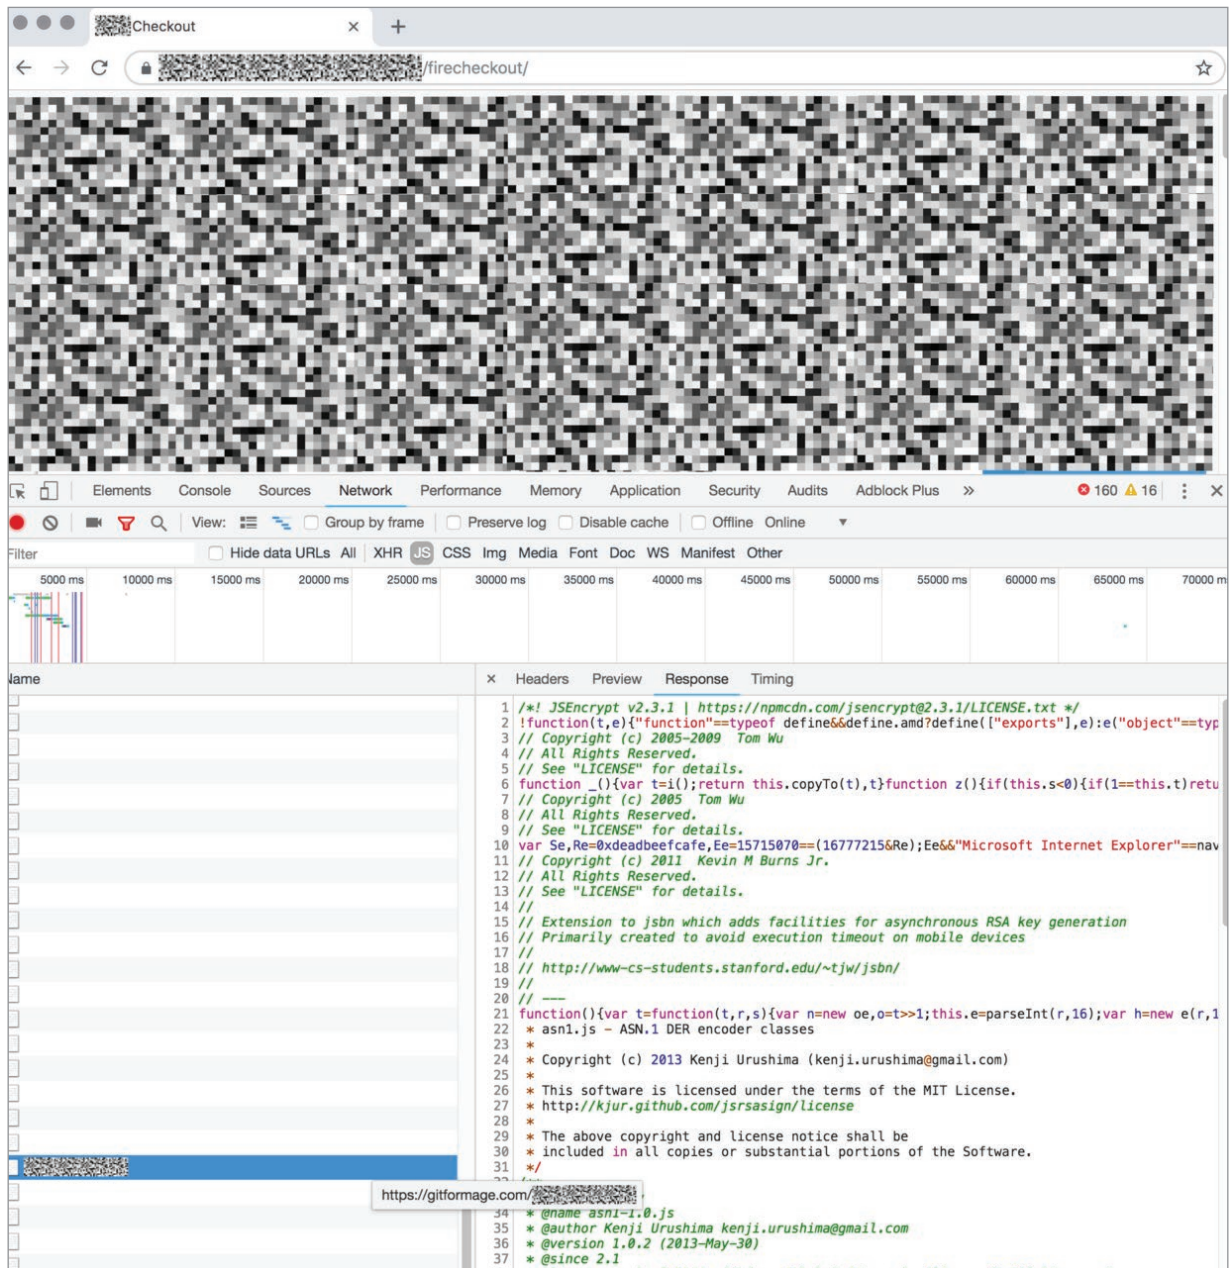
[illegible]Checkout ×

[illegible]/firecheckout/

Elements Console Sources Network Performance Memory Application Security Audits Adblock Plus » ⊗ 160 ⚠ 16

View: Group by frame Preserve log Disable cache Offline Online

Filter Hide data URLs All XHR JS CSS Img Media Font Doc WS Manifest Other

5000 ms 10000 ms 15000 ms 20000 ms 25000 ms 30000 ms 35000 ms 40000 ms 45000 ms 50000 ms 55000 ms 60000 ms 65000 ms 70000 m

Name

× Headers Preview Response Timing

1 /*! JSEncrypt v2.3.1 | https://npmcdn.com/jsencrypt@2.3.1/LICENSE.txt */
2 !function(t,e){"function"==typeof define&&define.amd?define(["exports"],e):e("object"==typ
3 // Copyright (c) 2005-2009 Tom Wu
4 // All Rights Reserved.
5 // See "LICENSE" for details.
6 function _(){var t=i();return this.copyTo(t),t}function z(){if(this.s<0){if(1==this.t)retu
7 // Copyright (c) 2005 Tom Wu
8 // All Rights Reserved.
9 // See "LICENSE" for details.
10 var Se,Re=0xdeadbeefcafe,Ee=15715070==(16777215&Re);Ee&&"Microsoft Internet Explorer"==nav
11 // Copyright (c) 2011 Kevin M Burns Jr.
12 // All Rights Reserved.
13 // See "LICENSE" for details.
14 //
15 // Extension to jsbn which adds facilities for asynchronous RSA key generation
16 // Primarily created to avoid execution timeout on mobile devices
17 //
18 // http://www-cs-students.stanford.edu/~tjw/jsbn/
19 //
20 // ---
21 function(){var t=function(t,r,s){var n=new oe,o=t>>1;this.e=parseInt(r,16);var h=new e(r,1
22 * asn1.js - ASN.1 DER encoder classes
23 *
24 * Copyright (c) 2013 Kenji Urushima (kenji.urushima@gmail.com)
25 *
26 * This software is licensed under the terms of the MIT License.
27 * http://kjur.github.com/jsrsasign/license
28 *
29 * The above copyright and license notice shall be
30 * included in all copies or substantial portions of the Software.
31 */
34 * @name asn1-1.0.js
35 * @author Kenji Urushima kenji.urushima@gmail.com
36 * @version 1.0.2 (2013-May-30)
37 * @since 2.1

https://gitformage.com/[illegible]